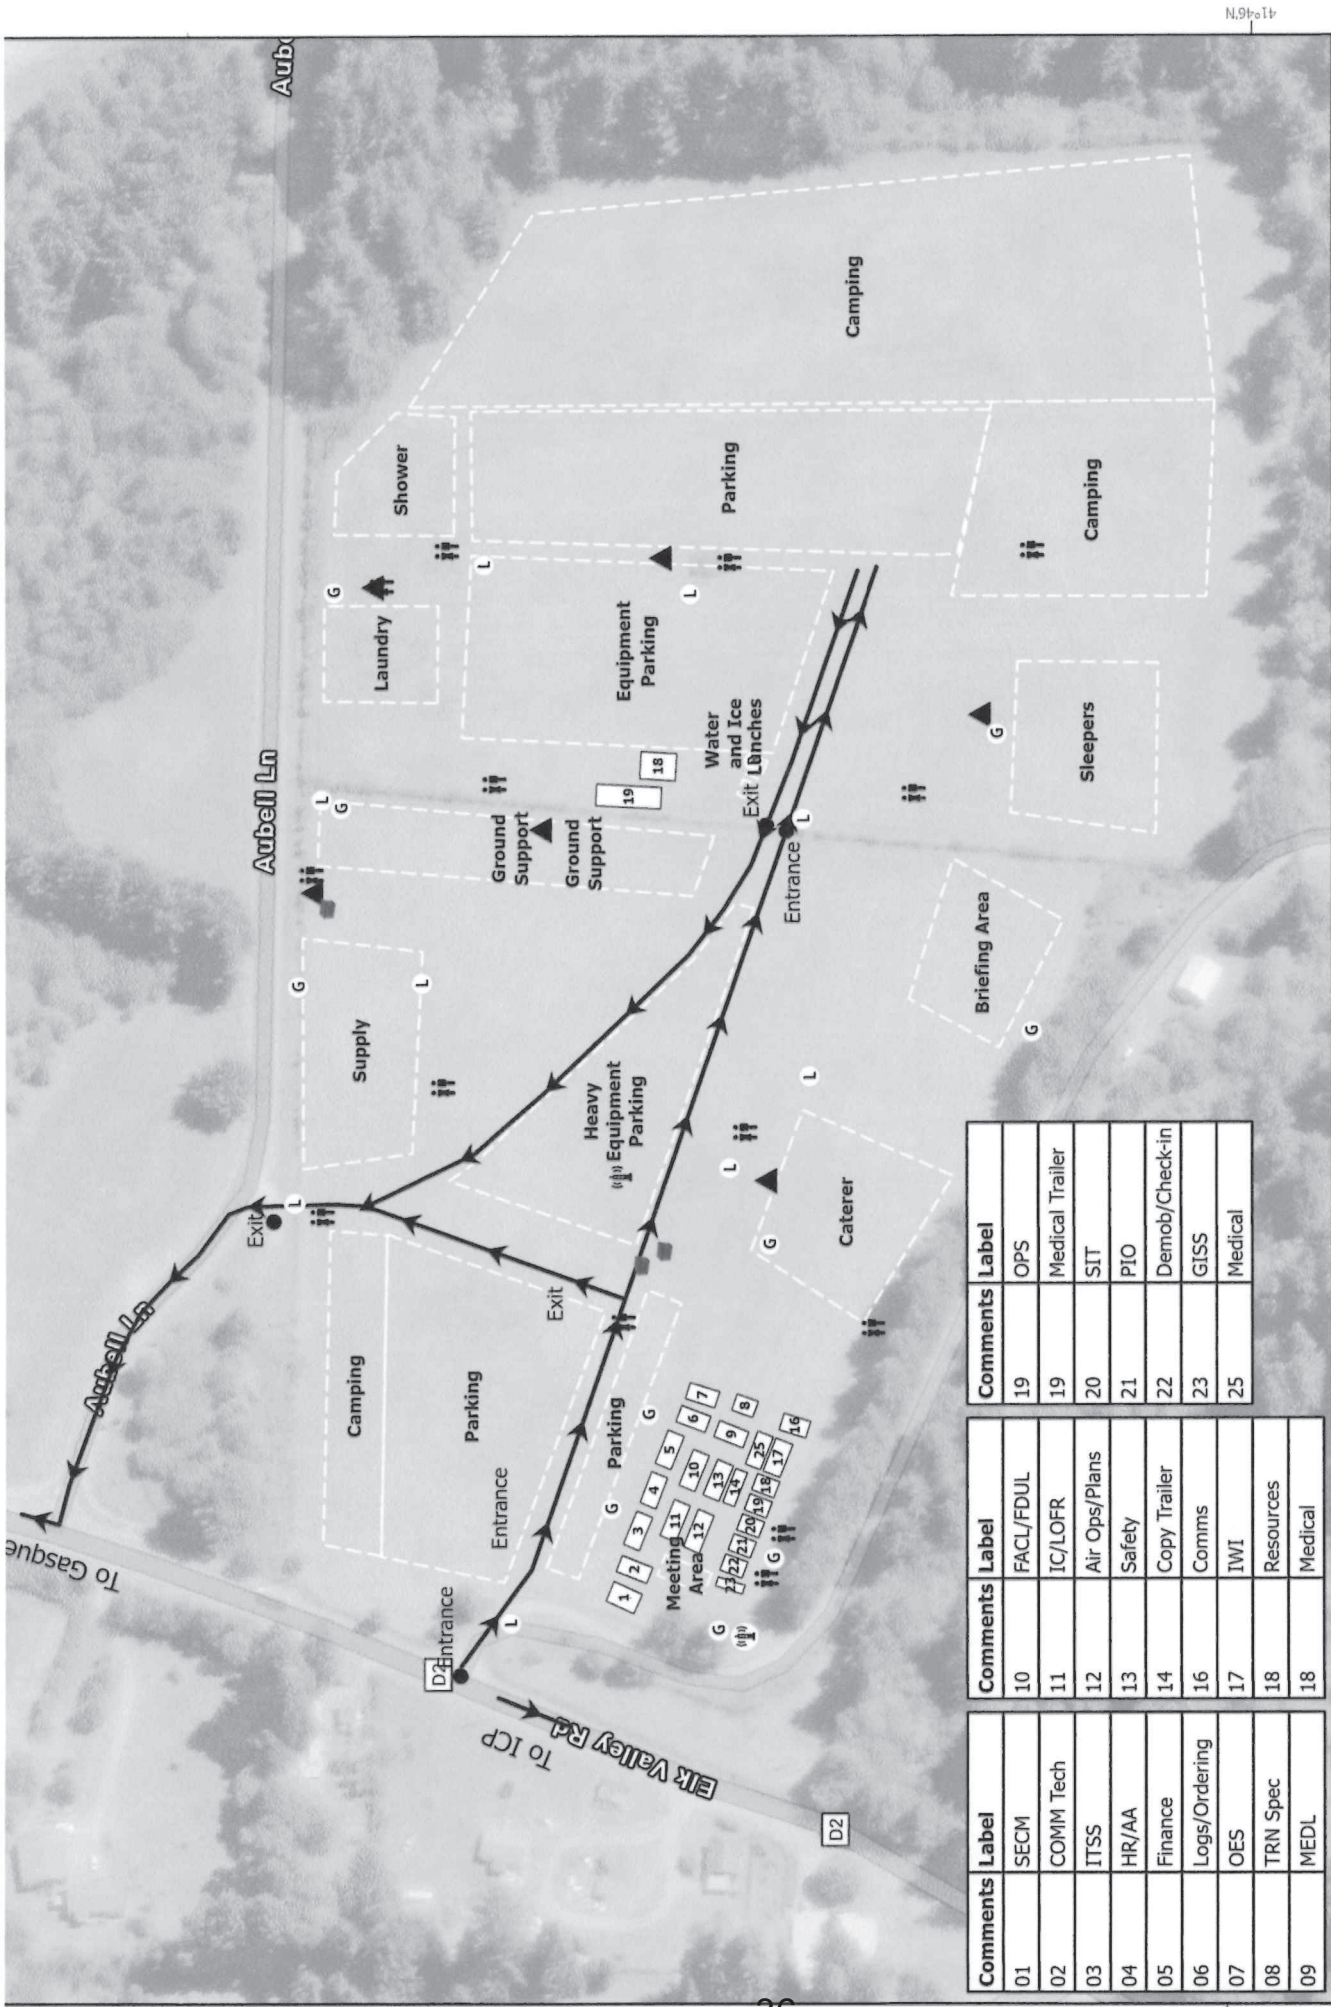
41°46'N

Aubell Ln

Aubell Ln

To Gasquet

Elk Valley Rd

To ICP

D2

D2

Entrance

Entrance

Exit

Exit

Entrance

Exit

Camping

Parking

Parking

Meeting Area

1 2 3 4 5 6 7 8 9 10 11 12 13 14 16 17 18 19 20 21 22 23 25

Supply

Heavy Equipment Parking

Caterer

Briefing Area

Ground Support

Ground Support

19

18

Water and Ice Lunches

Laundry

Shower

Equipment Parking

Parking

Camping

Camping

Sleepers

G

L

| Comments | Label |
|---|---|
| 01 | SECM |
| 02 | COMM Tech |
| 03 | ITSS |
| 04 | HR/AA |
| 05 | Finance |
| 06 | Logs/Ordering |
| 07 | OES |
| 08 | TRN Spec |
| 09 | MEDL |

| Comments | Label |
|---|---|
| 10 | FACL/FDUL |
| 11 | IC/LOFR |
| 12 | Air Ops/Plans |
| 13 | Safety |
| 14 | Copy Trailer |
| 16 | Comms |
| 17 | IWI |
| 18 | Resources |
| 18 | Medical |

| Comments | Label |
|---|---|
| 19 | OPS |
| 19 | Medical Trailer |
| 20 | SIT |
| 21 | PIO |
| 22 | Demob/Check-in |
| 23 | GISS |
| 25 | Medical |